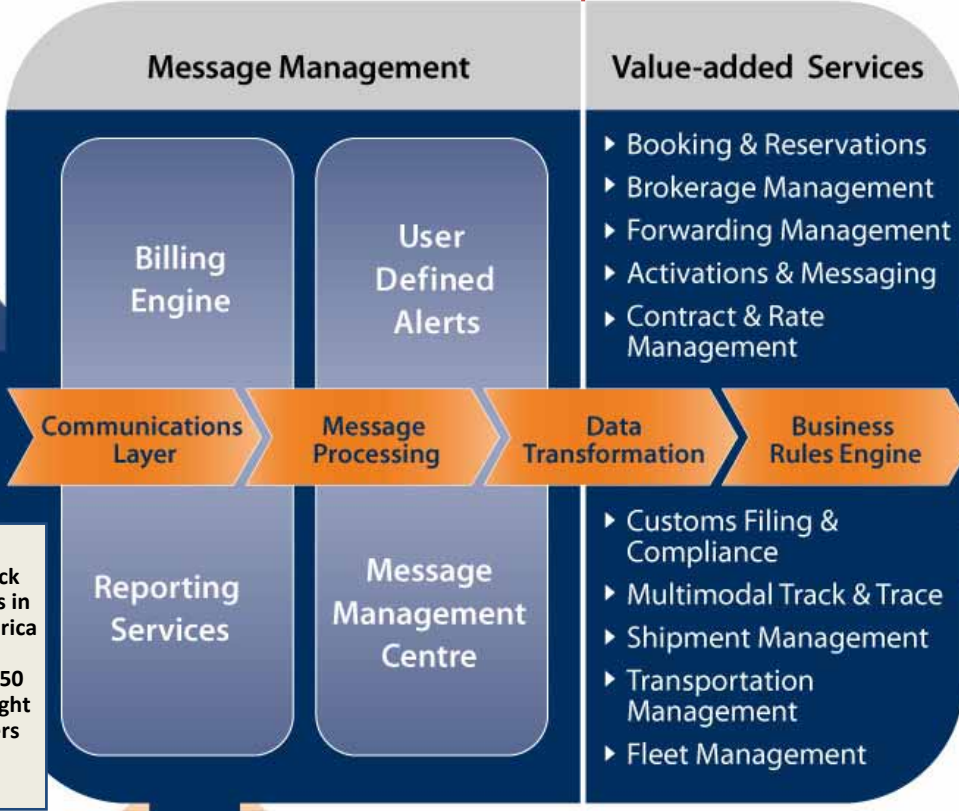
Message Management

Value-added Services

Billing Engine

User Defined Alerts

▸ Booking & Reservations
▸ Brokerage Management
▸ Forwarding Management
▸ Activations & Messaging
▸ Contract & Rate Management

Communications Layer

Message Processing

Data Transformation

Business Rules Engine

ck
s in
rica
50
ght
rs

Reporting Services

Message Management Centre

▸ Customs Filing & Compliance
▸ Multimodal Track & Trace
▸ Shipment Management
▸ Transportation Management
▸ Fleet Management